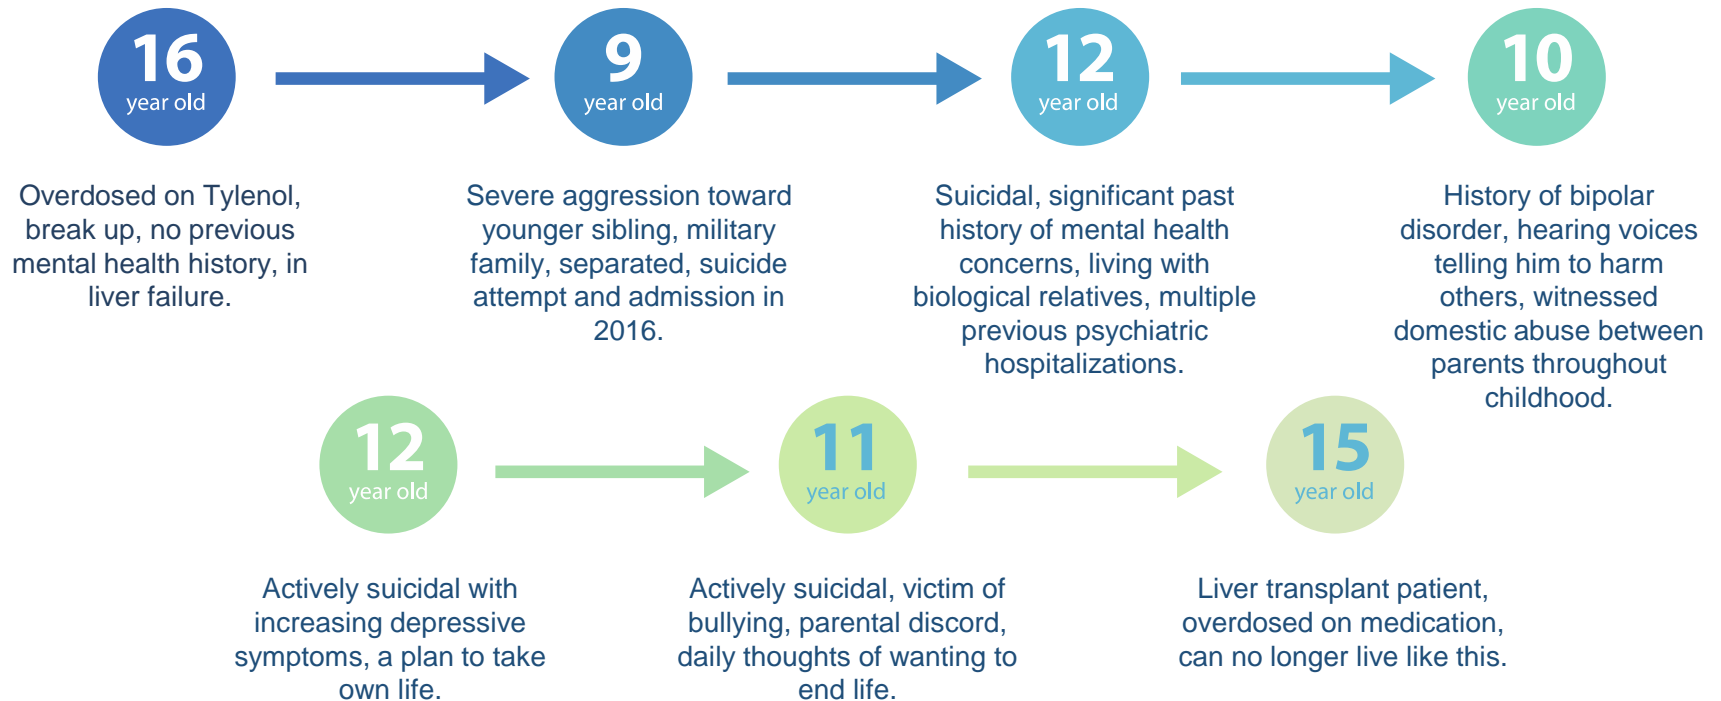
16
year old

Overdosed on Tylenol, break up, no previous mental health history, in liver failure.

9
year old

Severe aggression toward younger sibling, military family, separated, suicide attempt and admission in 2016.

12
year old

Suicidal, significant past history of mental health concerns, living with biological relatives, multiple previous psychiatric hospitalizations.

10
year old

History of bipolar disorder, hearing voices telling him to harm others, witnessed domestic abuse between parents throughout childhood.

12
year old

Actively suicidal with increasing depressive symptoms, a plan to take own life.

11
year old

Actively suicidal, victim of bullying, parental discord, daily thoughts of wanting to end life.

15
year old

Liver transplant patient, overdosed on medication, can no longer live like this.